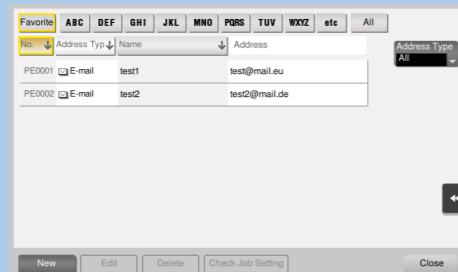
Favorite ABC DEF GHI JKL MNO PQRS TUV WXYZ etc All

| No. | Address Typ | Name | Address |
|---|---|---|---|
| PE0001 | E-mail | test1 | test@mail.eu |
| PE0002 | E-mail | test2 | test2@mail.de |

Address Type
All

New Edit Delete Check Job Setting Close